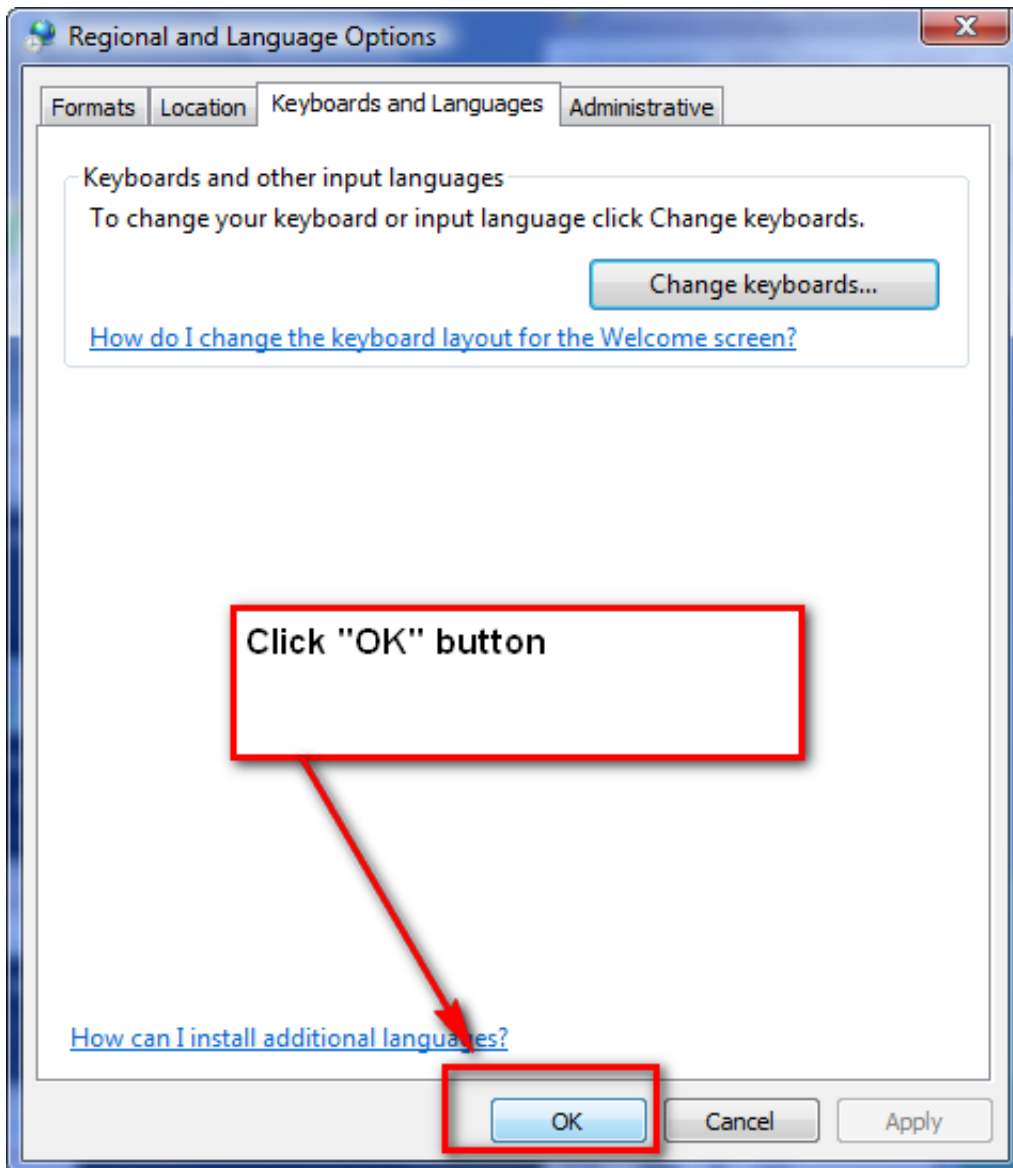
Regional and Language Options

Formats Location Keyboards and Languages Administrative

Keyboards and other input languages

To change your keyboard or input language click Change keyboards.

Change keyboards...

How do I change the keyboard layout for the Welcome screen?

Click "OK" button

How can I install additional languages?

OK Cancel Apply